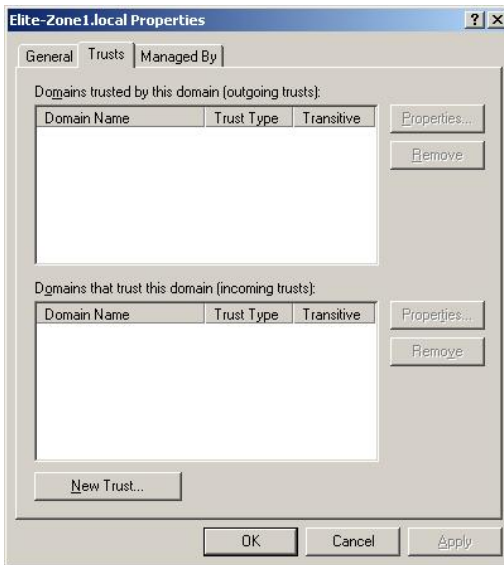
Elite-Zone1.local Properties

? X

General | Trusts | Managed By

Domains trusted by this domain (outgoing trusts):

| Domain Name | Trust Type | Transitive |
|---|---|---|

Properties...

Remove

Domains that trust this domain (incoming trusts):

| Domain Name | Trust Type | Transitive |
|---|---|---|

Properties...

Remove

New Trust...

OK

Cancel

Apply